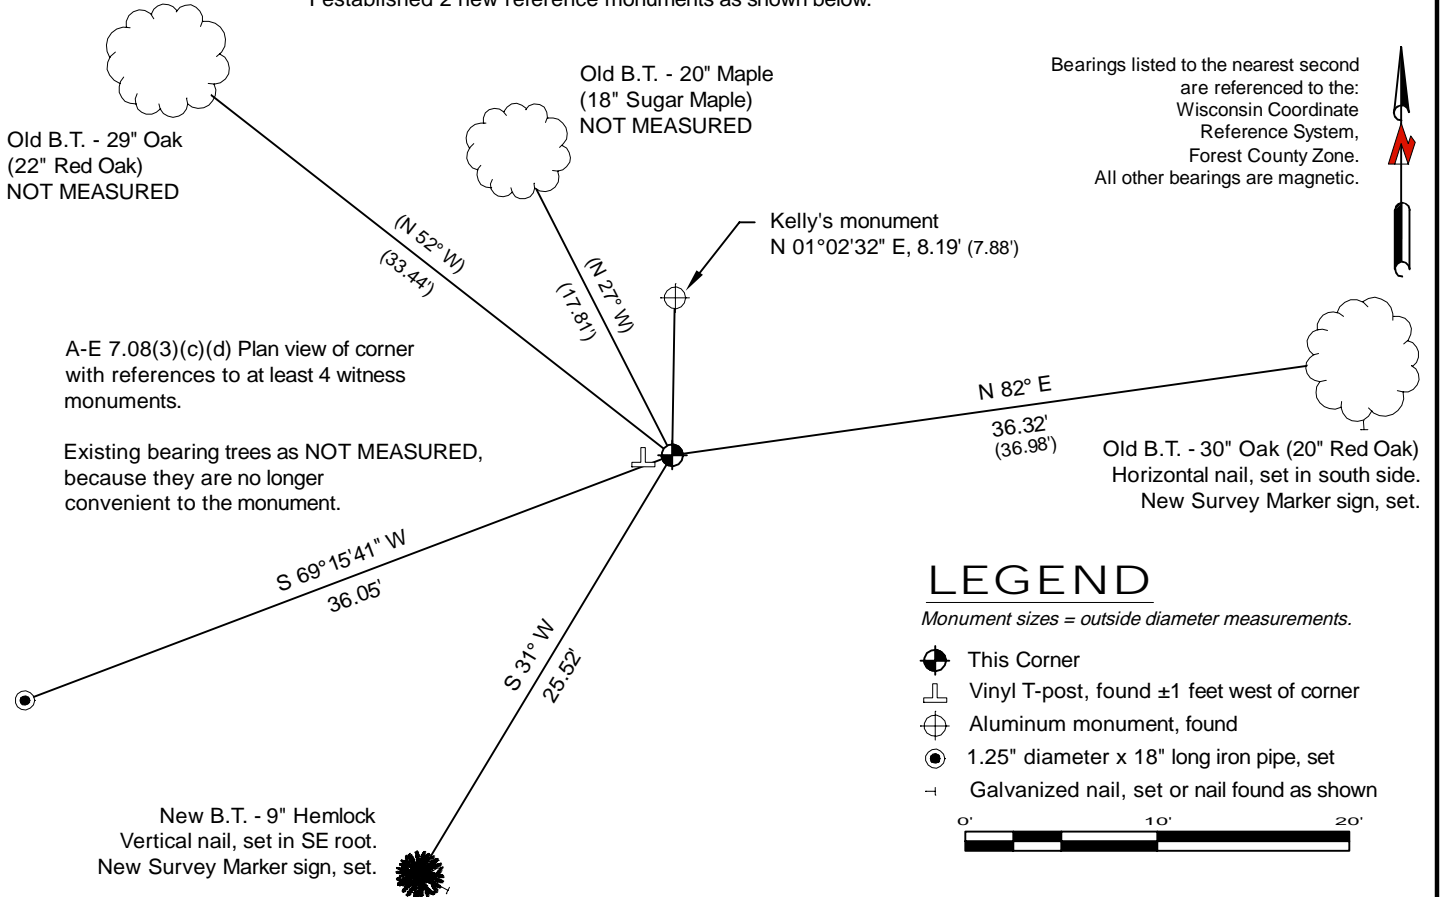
I established 2 new reference monuments as shown below.

Old B.T. - 29" Oak
(22" Red Oak)
NOT MEASURED

Old B.T. - 20" Maple
(18" Sugar Maple)
NOT MEASURED

Bearings listed to the nearest second are referenced to the: Wisconsin Coordinate Reference System, Forest County Zone. All other bearings are magnetic.

N

(N 52° W)
(33.44')

(N 27° W)
(17.81')

Kelly's monument
N 01°02'32" E, 8.19' (7.88')

A-E 7.08(3)(c)(d) Plan view of corner with references to at least 4 witness monuments.

Existing bearing trees as NOT MEASURED, because they are no longer convenient to the monument.

N 82° E
36.32'
(36.98')

Old B.T. - 30" Oak (20" Red Oak)
Horizontal nail, set in south side.
New Survey Marker sign, set.

S 69°15'41" W
36.05'

S 31° W
25.52'

LEGEND
Monument sizes = outside diameter measurements.

This Corner
Vinyl T-post, found ±1 feet west of corner
Aluminum monument, found
1.25" diameter x 18" long iron pipe, set
Galvanized nail, set or nail found as shown

0' 10' 20'

New B.T. - 9" Hemlock
Vertical nail, set in SE root.
New Survey Marker sign, set.